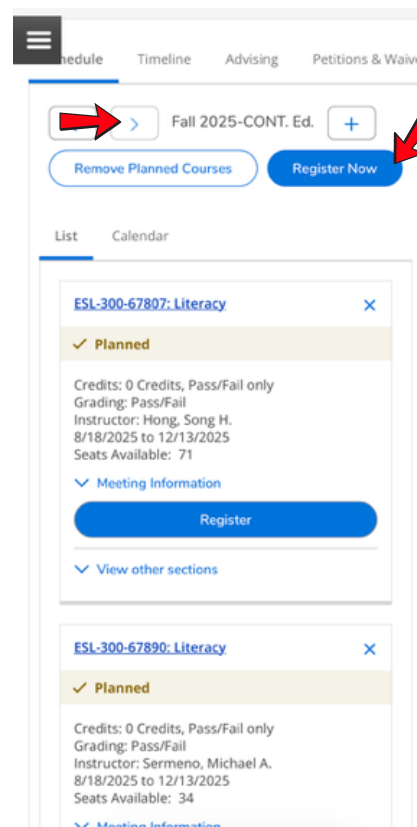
hedule Timeline Advising Petitions & Waiv

Fall 2025-CONT. Ed. +

Remove Planned Courses Register Now

List Calendar

ESL-300-67807: Literacy ×

✓ Planned

Credits: 0 Credits, Pass/Fail only
Grading: Pass/Fail
Instructor: Hong, Song H.
8/18/2025 to 12/13/2025
Seats Available: 71

Meeting Information

Register

View other sections

ESL-300-67890: Literacy ×

✓ Planned

Credits: 0 Credits, Pass/Fail only
Grading: Pass/Fail
Instructor: Sermeno, Michael A.
8/18/2025 to 12/13/2025
Seats Available: 34

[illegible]